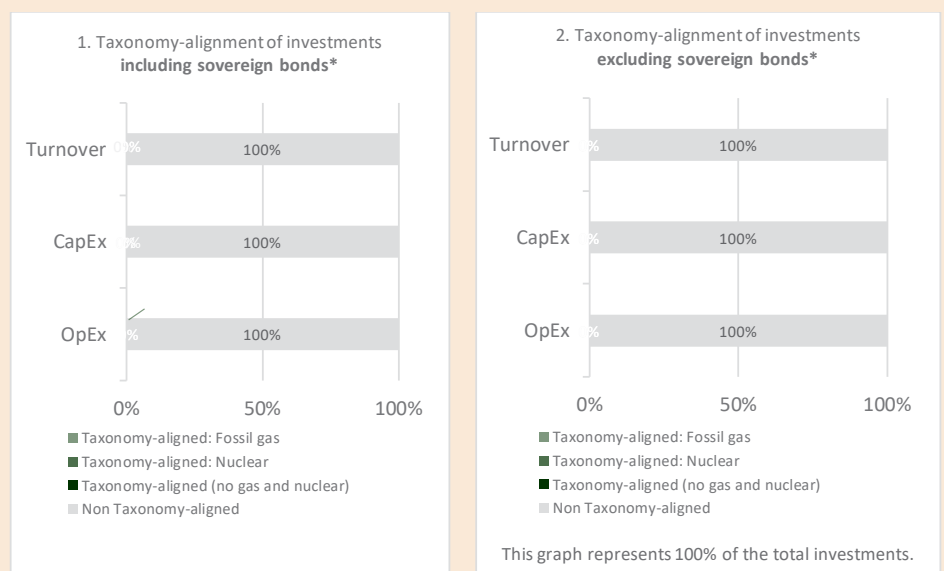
1. Taxonomy-alignment of investments **including sovereign bonds***

Turnover 0% 100%

CapEx 0% 100%

OpEx 0% 100%

0% 50% 100%

Taxonomy-aligned: Fossil gas
Taxonomy-aligned: Nuclear
Taxonomy-aligned (no gas and nuclear)
Non Taxonomy-aligned

2. Taxonomy-alignment of investments **excluding sovereign bonds***

Turnover 0% 100%

CapEx 0% 100%

OpEx 0% 100%

0% 50% 100%

Taxonomy-aligned: Fossil gas
Taxonomy-aligned: Nuclear
Taxonomy-aligned (no gas and nuclear)
Non Taxonomy-aligned

This graph represents 100% of the total investments.